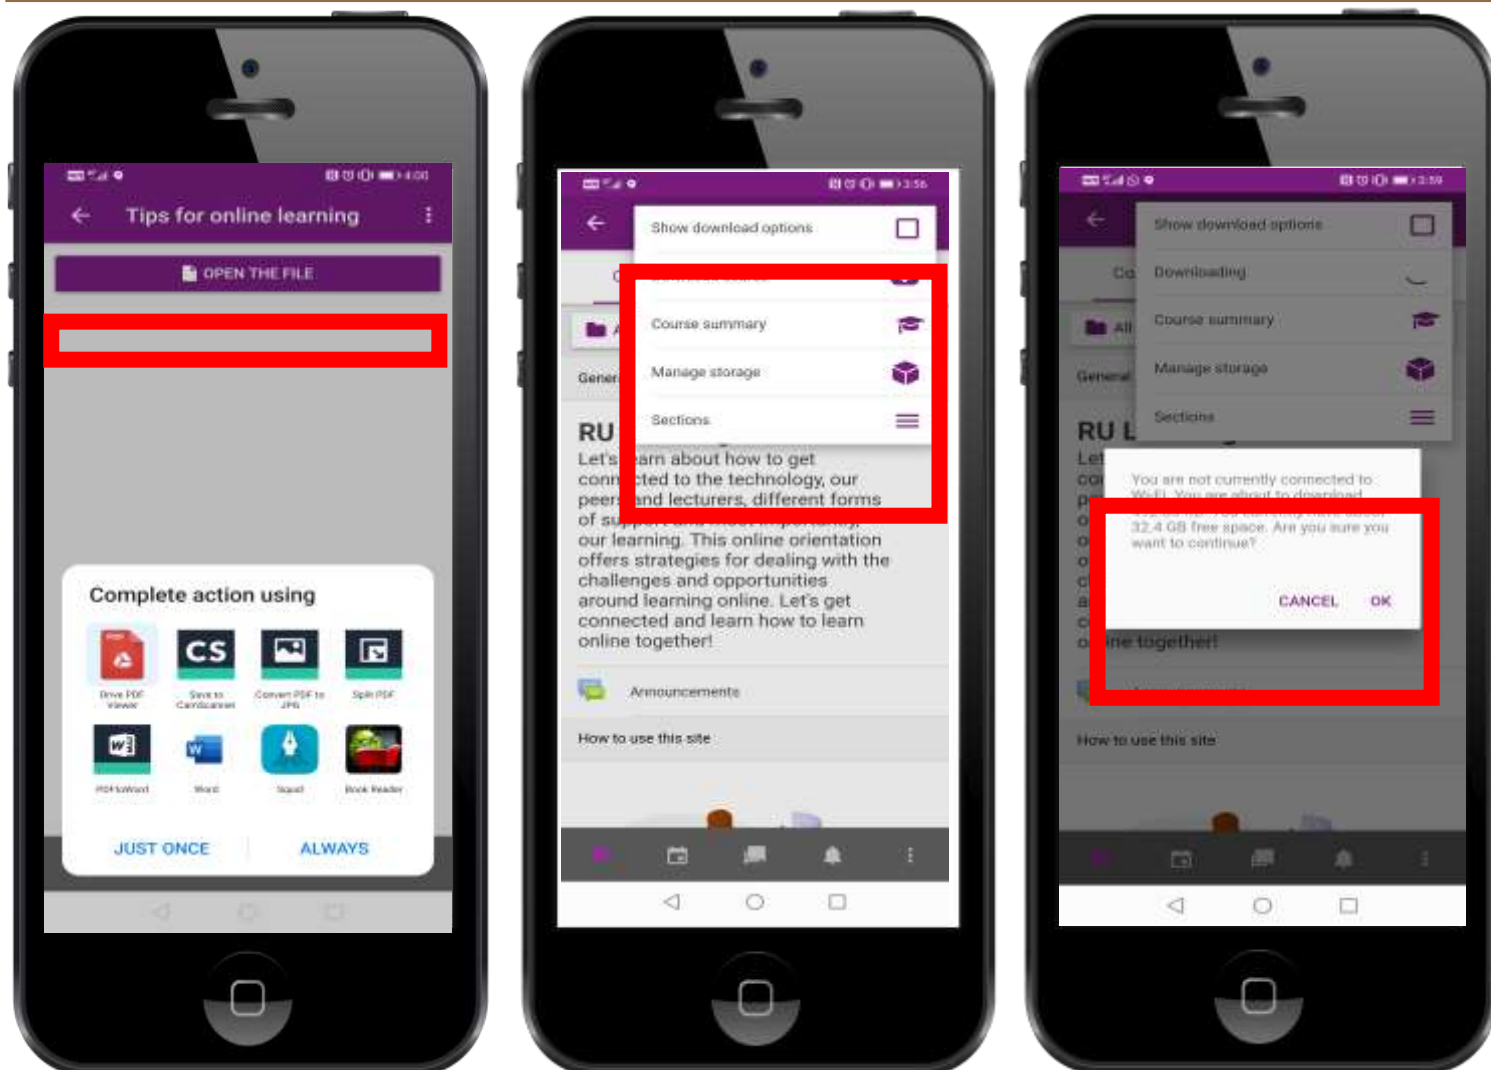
Tips for online learning

OPEN THE FILE

Complete action using

Drive PDF Viewer

Save to CamScanner

Convert PDF to JPG

Split PDF

PDFtoWord

Word

Squid

Book Reader

JUST ONCE

ALWAYS

Show download options

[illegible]

Course summary

Manage storage

Sections

Gener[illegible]

RU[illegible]

Let's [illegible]arn about how to get conn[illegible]cted to the technology, our peers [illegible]nd lecturers, different forms of su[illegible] our learning. This online orientation offers strategies for dealing with the challenges and opportunities around learning online. Let's get connected and learn how to learn online together!

Announcements

How to use this site

Show download options

Downloading

Course summary

Manage storage

Sections

Co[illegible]

All

General

RU L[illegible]

You are not currently connected to Wi-Fi. You are about to download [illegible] 32.4 GB free space. Are you sure you want to continue?

CANCEL

OK

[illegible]ine together!

How to use this site